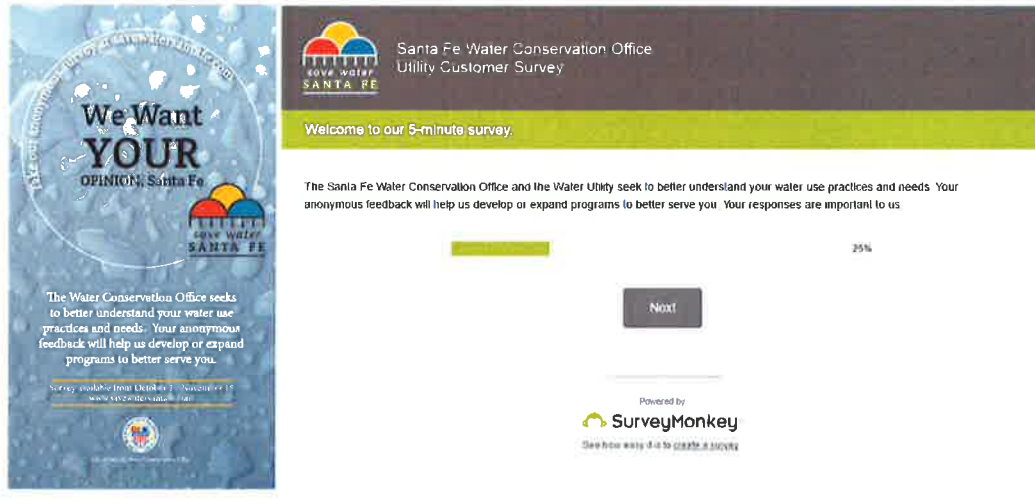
Take our anonymous survey at savewatersantafe.com

We Want YOUR OPINION, Santa Fe

save water SANTA FE

The Water Conservation Office seeks to better understand your water use practices and needs. Your anonymous feedback will help us develop or expand programs to better serve you.

Survey available from October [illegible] - November 15
www.savewatersantafe.com

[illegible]

save water SANTA FE

Santa Fe Water Conservation Office
Utility Customer Survey

Welcome to our 5-minute survey.

The Santa Fe Water Conservation Office and the Water Utility seek to better understand your water use practices and needs. Your anonymous feedback will help us develop or expand programs to better serve you. Your responses are important to us.

25%

Next

Powered by
SurveyMonkey
See how easy it is to create a survey